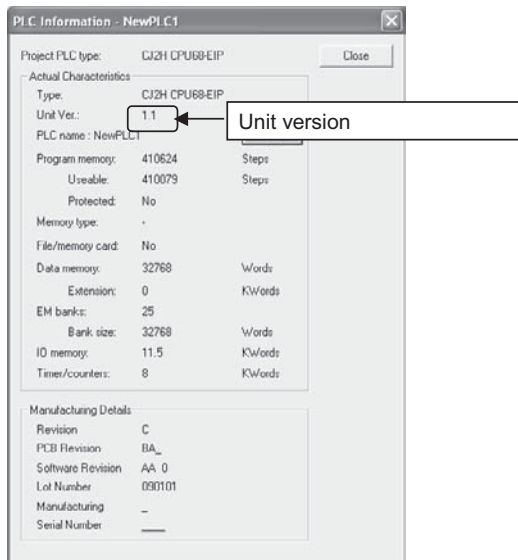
PLC Information - NewPLC1

Project PLC type: CJ2H CPU68-EIP

Close

Actual Characteristics

Type: CJ2H CPU68-EIP

Unit Ver.: 1.1

Unit version

PLC name : NewPLC1

Program memory: 410624 Steps

Useable: 410079 Steps

Protected: No

Memory type: -

File/memory card: No

Data memory: 32768 Words

Extension: 0 KWords

EM banks: 25

Bank size: 32768 Words

IO memory: 11.5 KWords

Timer/counters: 8 KWords

Manufacturing Details

Revision C

PCB Revision BA_

Software Revision AA 0

Lot Number 090101

Manufacturing Serial Number _